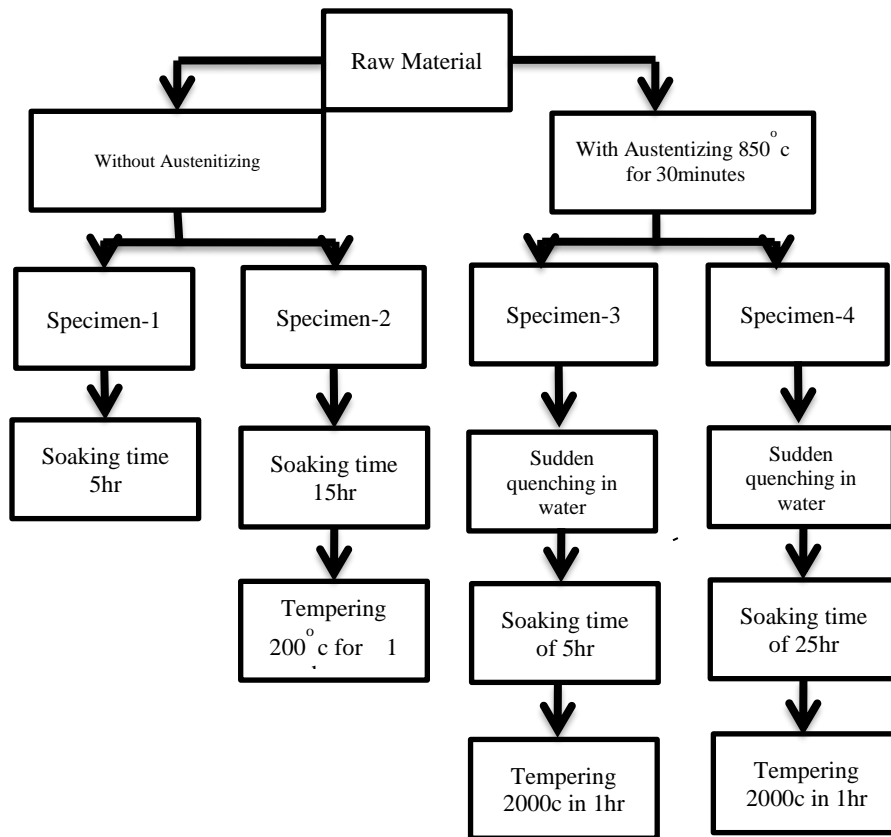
Raw Material

Without Austenitizing

With Austentizing 850$^{o}$c for 30minutes

Specimen-1

Specimen-2

Specimen-3

Specimen-4

Soaking time 5hr

Soaking time 15hr

Tempering 200$^{o}$c for 1

Sudden quenching in water

Soaking time of 5hr

Tempering 2000c in 1hr

Sudden quenching in water

Soaking time of 25hr

Tempering 2000c in 1hr